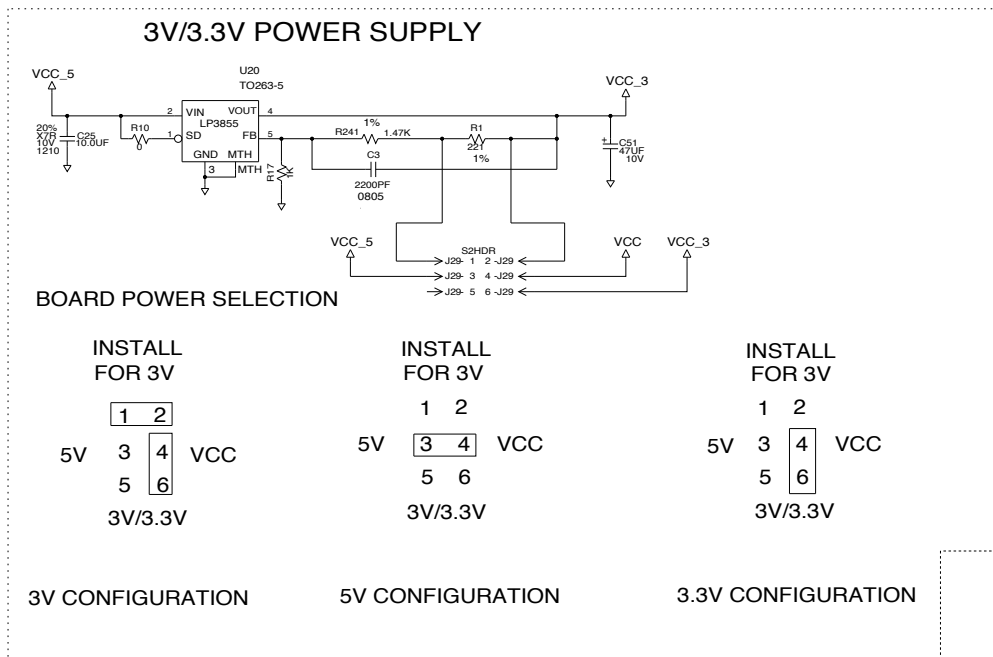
3V/3.3V POWER SUPPLY

VCC_5
U20
TO263-5
VCC_3
2 VIN VOUT 4
LP3855
20%
X7R
10V
1210
C25
10.0UF
R10
0
1 SD FB 5
GND MTH
3 MTH
R17
1K
R241 1%
1.47K
R1
221
1%
C3
2200PF
0805
C51
47UF
10V
VCC_5
S2HDR
VCC
VCC_3
J29 1 2 J29
J29 3 4 J29
J29 5 6 J29

BOARD POWER SELECTION

INSTALL
FOR 3V
1 2
5V 3 4 VCC
5 6
3V/3.3V

INSTALL
FOR 3V
1 2
5V 3 4 VCC
5 6
3V/3.3V

INSTALL
FOR 3V
1 2
5V 3 4 VCC
5 6
3V/3.3V

3V CONFIGURATION

5V CONFIGURATION

3.3V CONFIGURATION